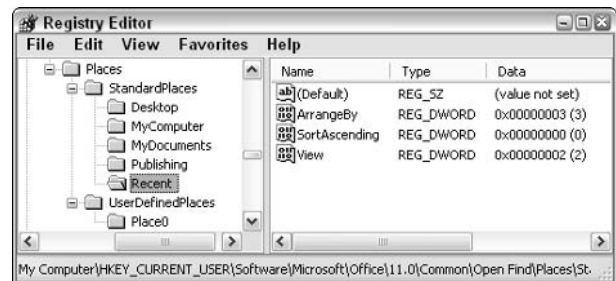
Registry Editor

File Edit View Favorites Help

Places
StandardPlaces
Desktop
MyComputer
MyDocuments
Publishing
Recent
UserDefinedPlaces
Place0

| Name | Type | Data |
|---|---|---|
| (Default) | REG_SZ | (value not set) |
| ArrangeBy | REG_DWORD | 0x00000003 (3) |
| SortAscending | REG_DWORD | 0x00000000 (0) |
| View | REG_DWORD | 0x00000002 (2) |

My Computer\HKEY_CURRENT_USER\Software\Microsoft\Office\11.0\Common\Open Find\Places\St